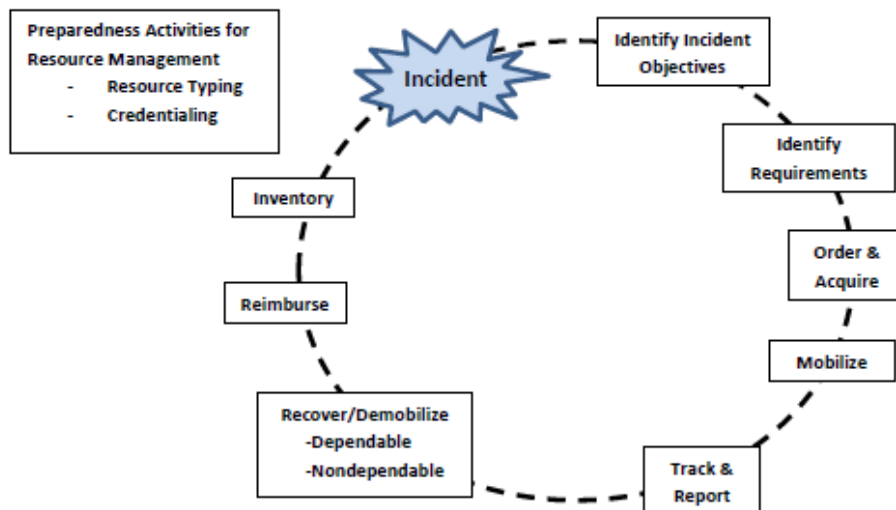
Preparedness Activities for Resource Management
- Resource Typing
- Credentialing

Incident

Identify Incident Objectives

Identify Requirements

Order & Acquire

Mobilize

Track & Report

Recover/Demobilize
-Dependable
-Nondependable

Reimburse

Inventory